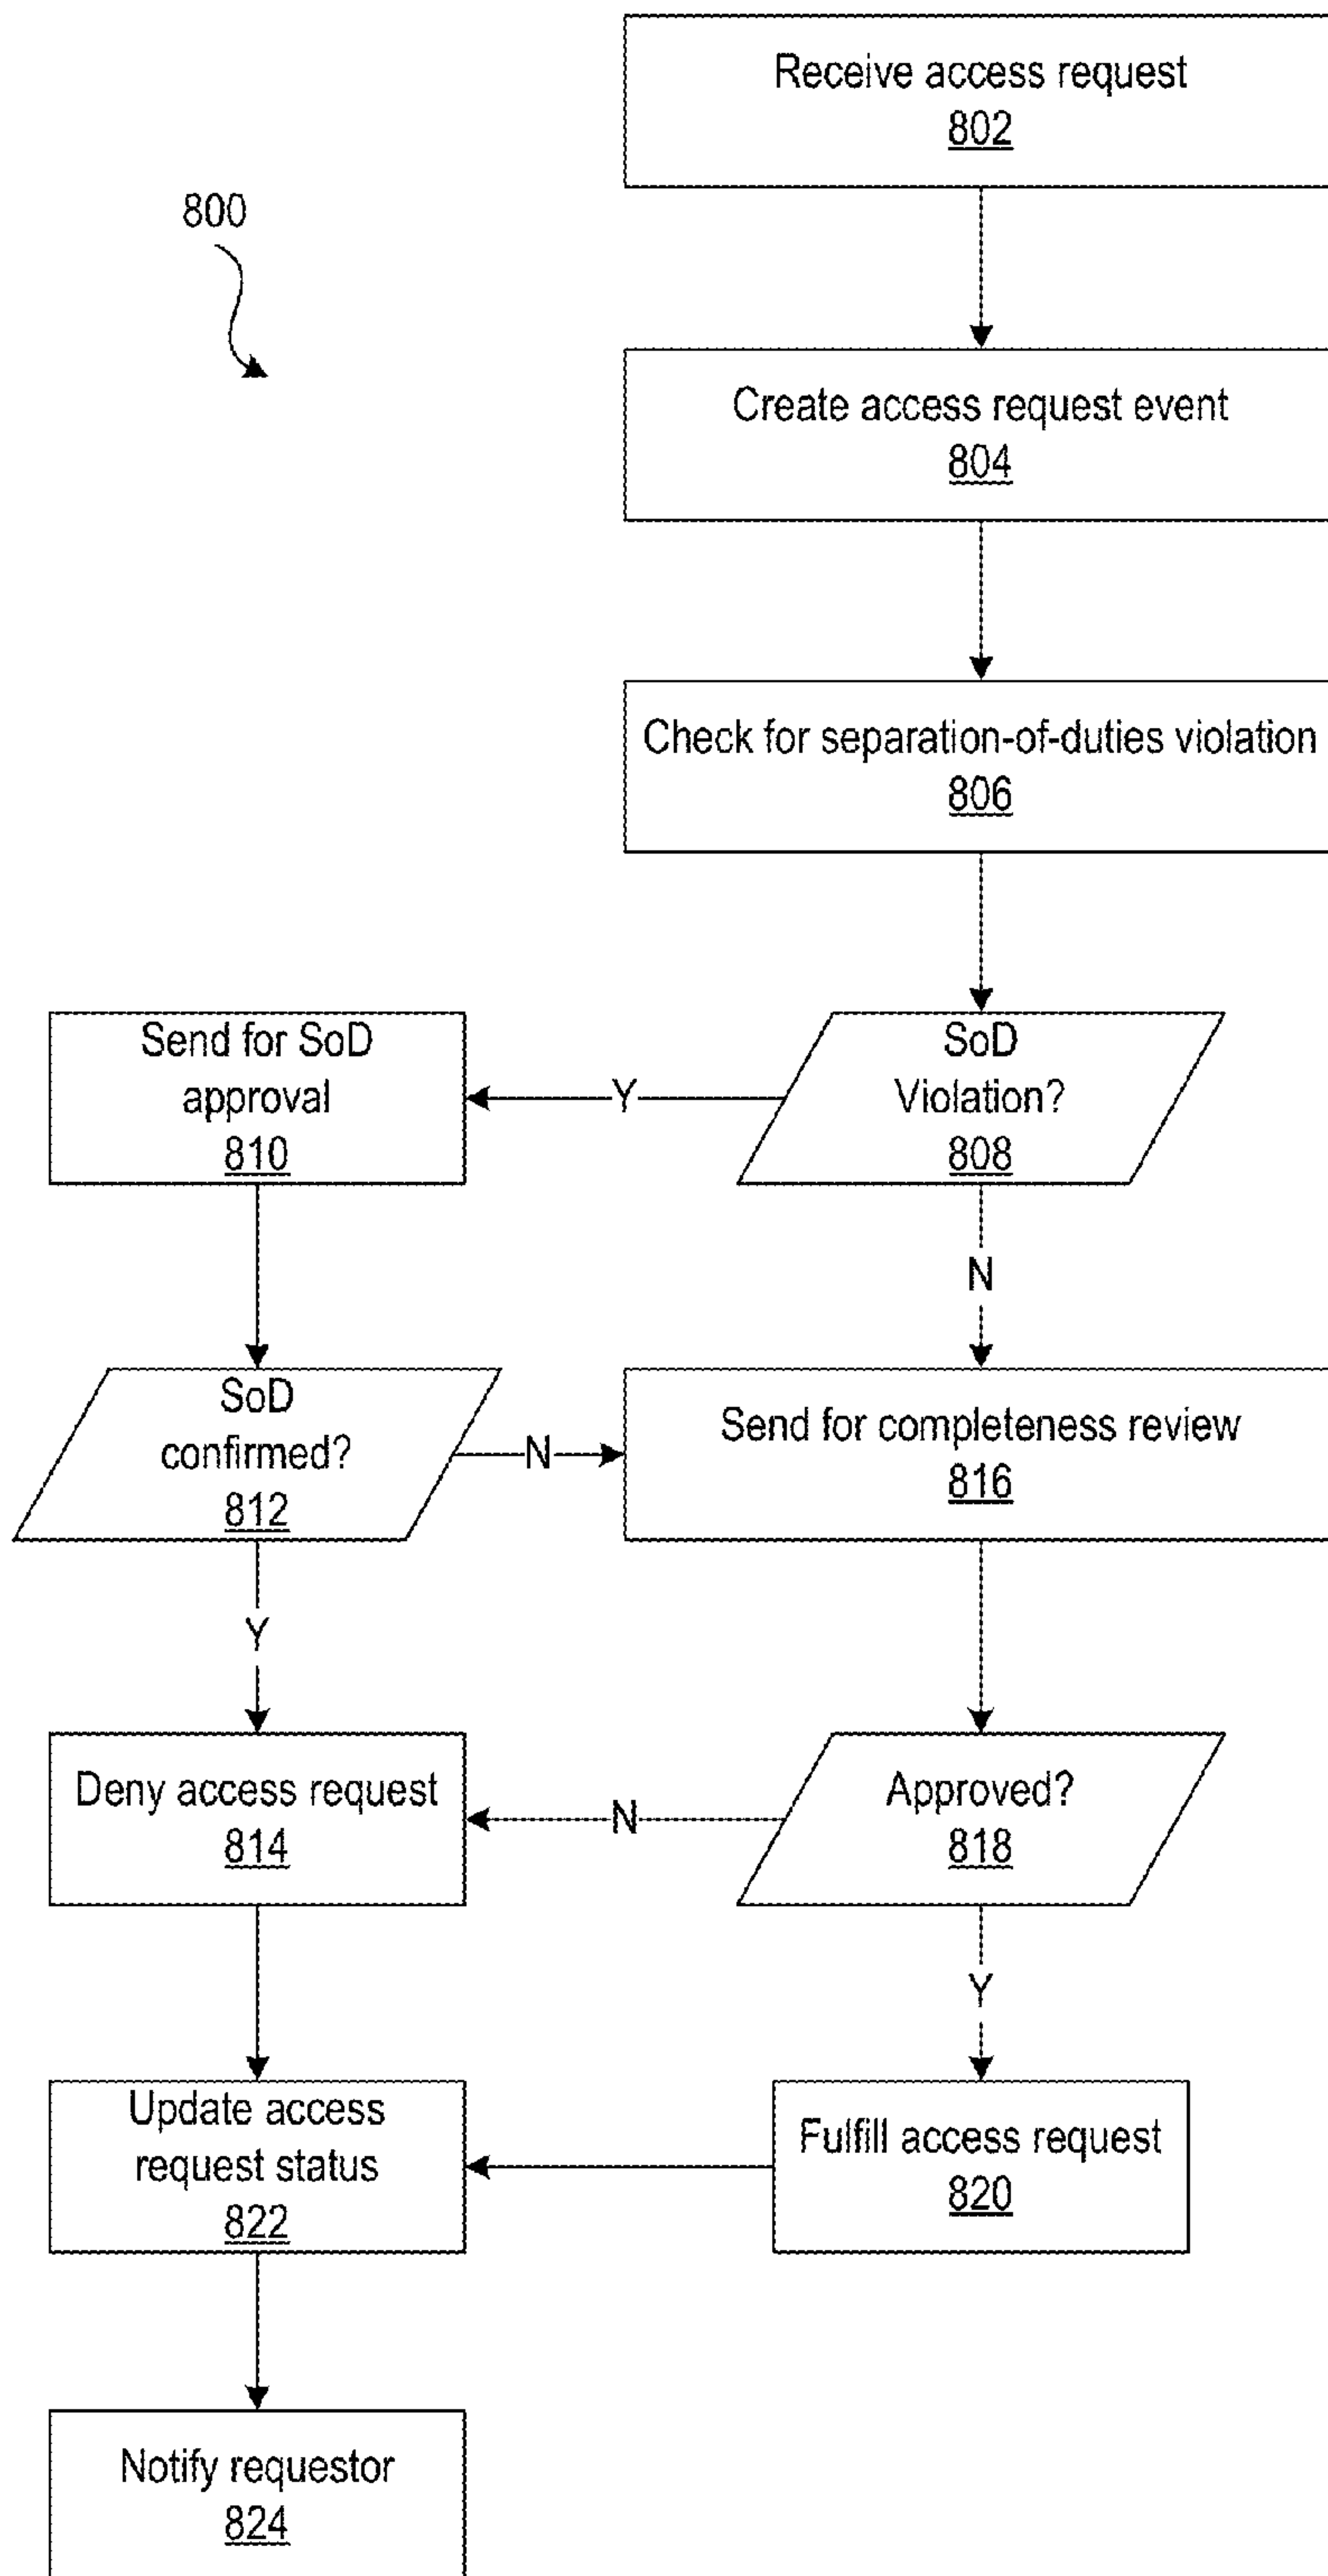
800

Receive access request
802

Create access request event
804

Check for separation-of-duties violation
806

Send for SoD approval
810

Y

SoD Violation?
808

N

SoD confirmed?
812

N

Send for completeness review
816

Y

Deny access request
814

N

Approved?
818

Y

Update access request status
822

Fulfill access request
820

Notify requestor
824